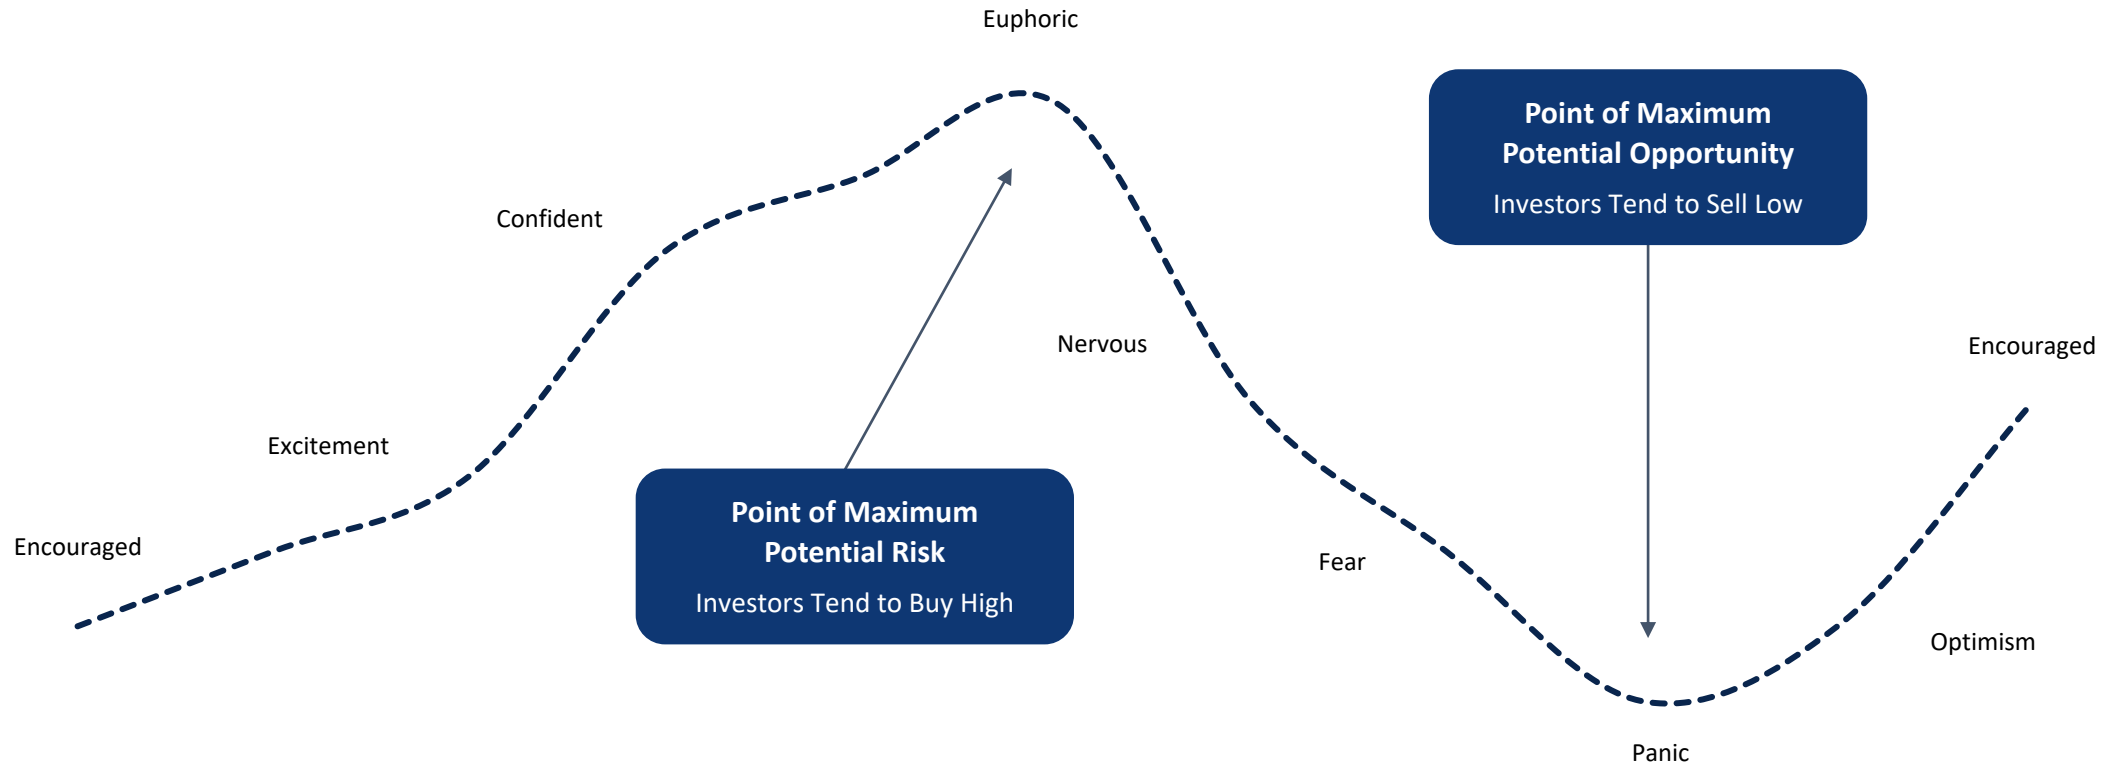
Euphoric

Point of Maximum Potential Opportunity

Investors Tend to Sell Low

Confident

Nervous

Encouraged

Excitement

Point of Maximum Potential Risk

Investors Tend to Buy High

Encouraged

Fear

Optimism

Panic